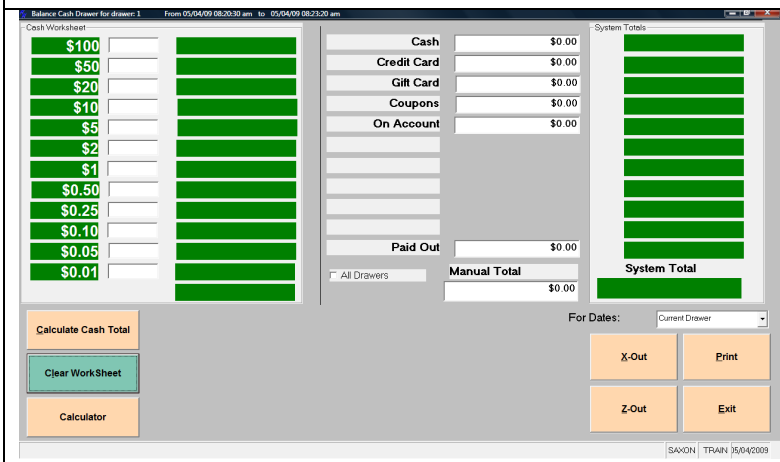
Balance Cash Drawer for drawer: 1 From 05/04/09 08:20:30 am to 05/04/09 08:23:20 am

Cash Worksheet

$100
$50
$20
$10
$5
$2
$1
$0.50
$0.25
$0.10
$0.05
$0.01

| | |
|---|---|
| Cash | $0.00 |
| Credit Card | $0.00 |
| Gift Card | $0.00 |
| Coupons | $0.00 |
| On Account | $0.00 |
| Paid Out | $0.00 |

All Drawers

Manual Total
$0.00

System Totals

System Total

Calculate Cash Total

Clear WorkSheet

Calculator

For Dates: Current Drawer

X-Out

Print

Z-Out

Exit

SAXON TRAIN 05/04/2009